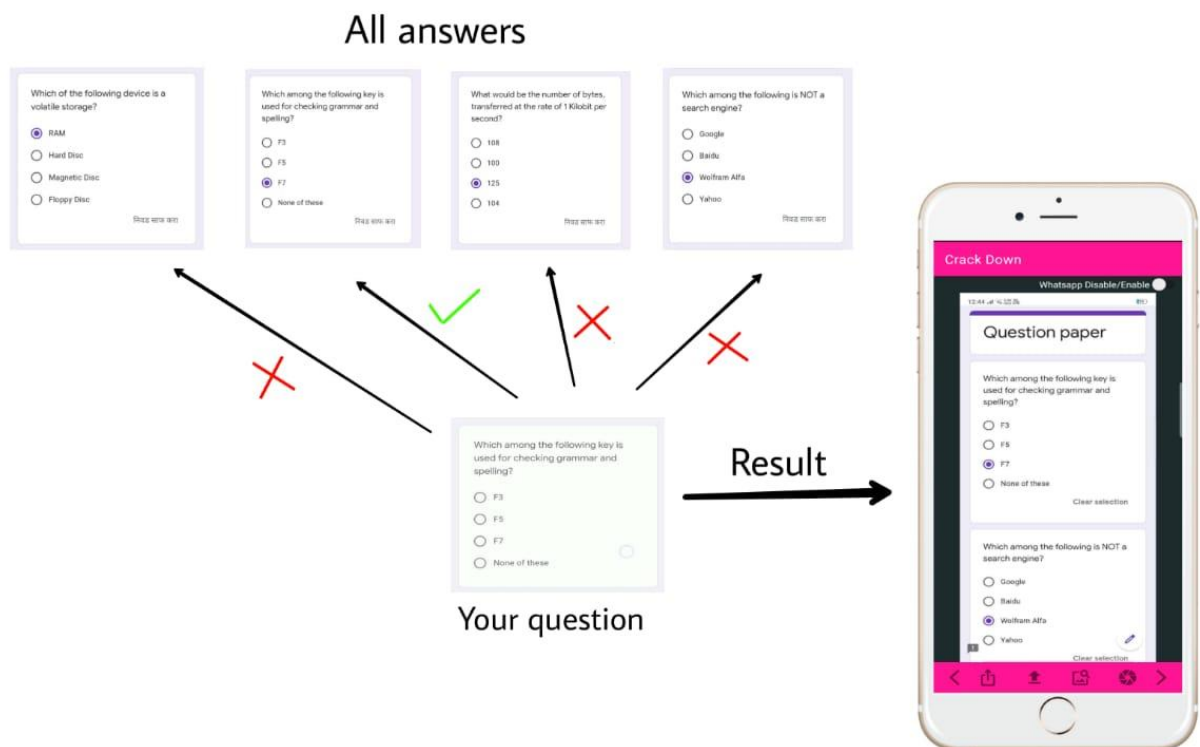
All answers

Which of the following device is a volatile storage?

RAM

Hard Disc

Magnetic Disc

Floppy Disc

निवड साफ करा

Which among the following key is used for checking grammar and spelling?

F3

F5

F7

None of these

निवड साफ करा

What would be the number of bytes, transferred at the rate of 1 Kilobit per second?

108

100

125

104

निवड साफ करा

Which among the following is NOT a search engine?

Google

Baidu

Wolfram Alfa

Yahoo

निवड साफ करा

Which among the following key is used for checking grammar and spelling?

F3

F5

F7

None of these

Your question

Result

Crack Down

Whatsapp Disable/Enable

12:44

Question paper

Which among the following key is used for checking grammar and spelling?

F3

F5

F7

None of these

Clear selection

Which among the following is NOT a search engine?

Google

Baidu

Wolfram Alfa

Yahoo

Clear selection